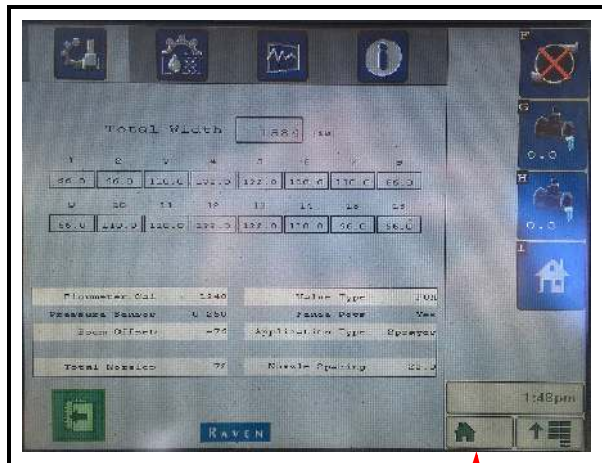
F

G

0.0

H

0.0

I

Total Width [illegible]88 in

1 2 3 4 5 6 7 8

66.0 | 66.0 | 120.0 | 1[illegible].0 | 132.0 | 150.0 | 110.0 | 66.0

9 10 11 12 13 14 15 16

66.0 | 110.0 | 120.0 | 1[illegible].0 | 132.0 | 170.0 | 60.0 | 66.0

Flowmeter Cal 1340
Pressure Sensor 0 250
Boom Offset -74
Total Nozzles 7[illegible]

Valve Type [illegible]
Fence Row Yes
Application Type Sprayer
Nozzle Spacing 22.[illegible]

1:48pm

RAVEN